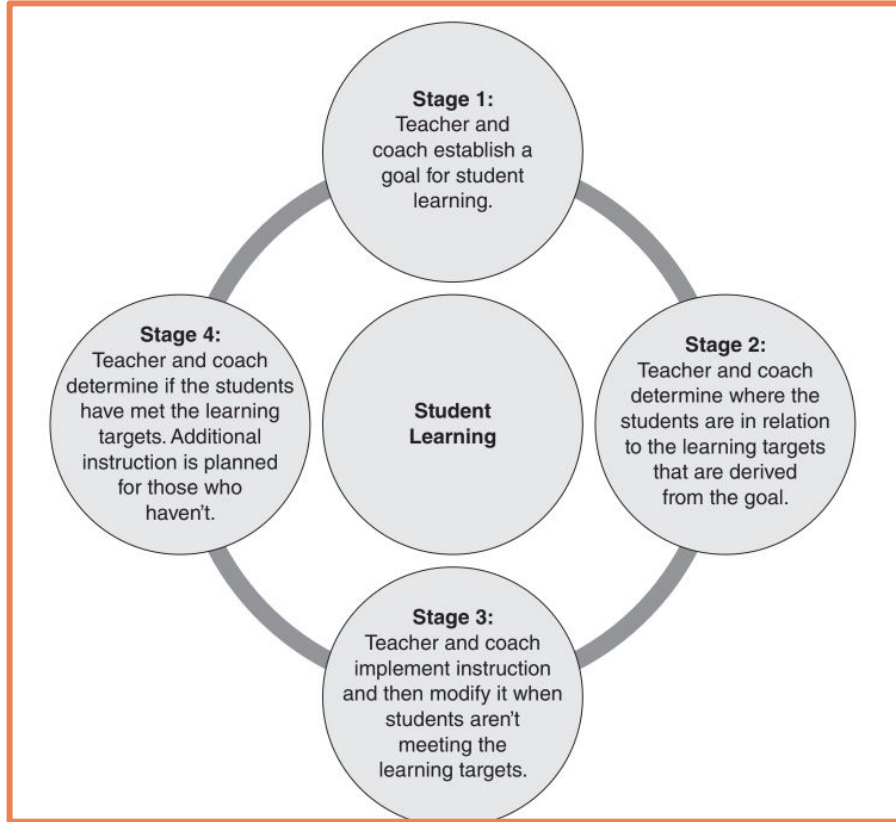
Stage 1:
Teacher and coach establish a goal for student learning.

Stage 4:
Teacher and coach determine if the students have met the learning targets. Additional instruction is planned for those who haven't.

Student Learning

Stage 2:
Teacher and coach determine where the students are in relation to the learning targets that are derived from the goal.

Stage 3:
Teacher and coach implement instruction and then modify it when students aren't meeting the learning targets.